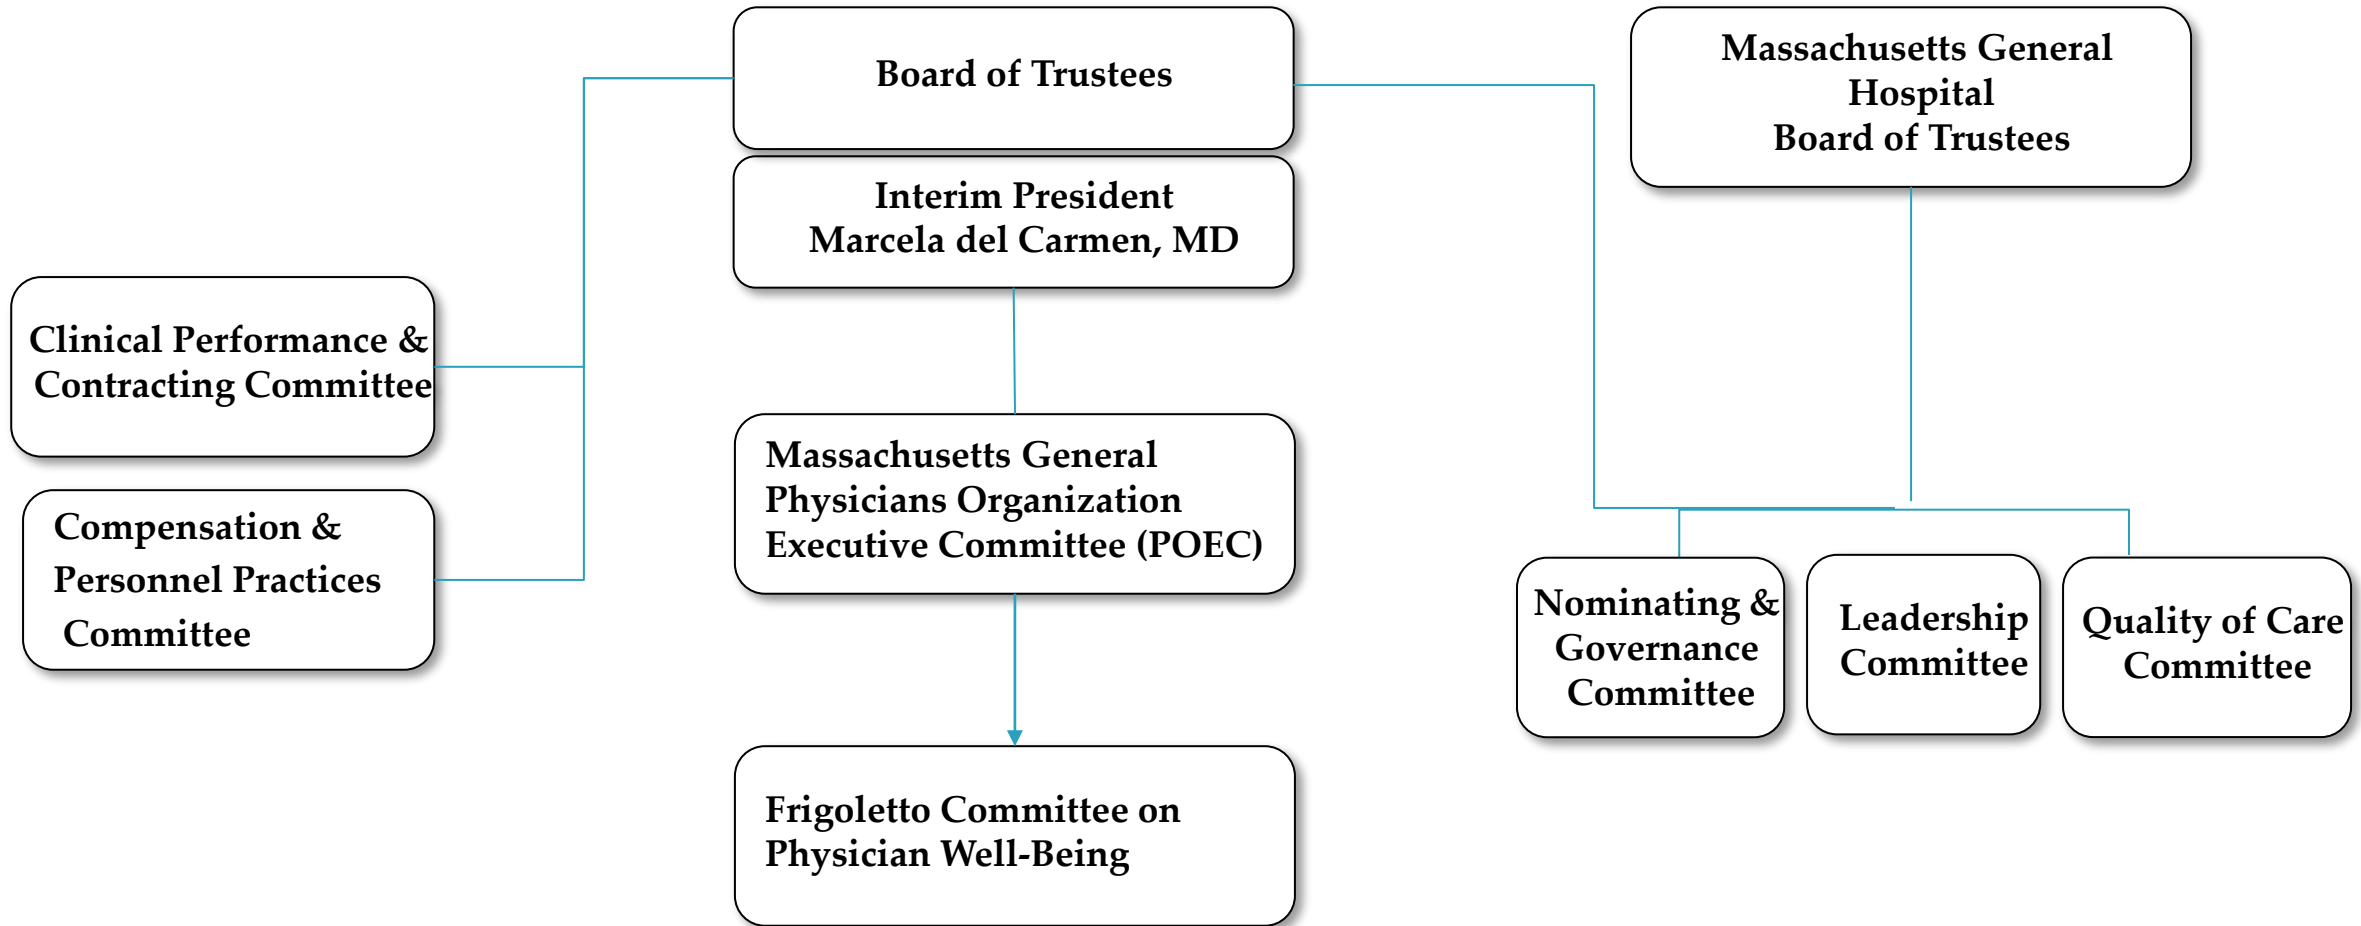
Board of Trustees

Interim President
Marcela del Carmen, MD

Massachusetts General Hospital Board of Trustees

Clinical Performance & Contracting Committee

Compensation & Personnel Practices Committee

Massachusetts General Physicians Organization Executive Committee (POEC)

Nominating & Governance Committee

Leadership Committee

Quality of Care Committee

Frigoletto Committee on Physician Well-Being